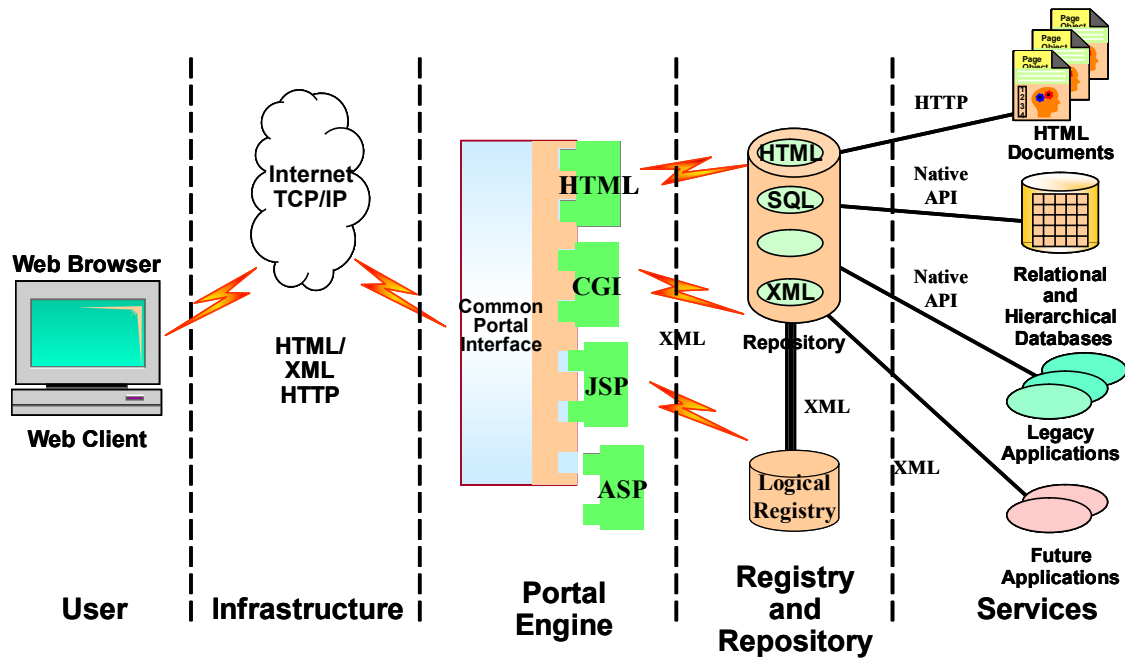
Page Object
Page Object
Page Object
1 2 3 4
HTTP
HTML Documents
Web Browser
Internet TCP/IP
HTML
SQL
Native API
Native API
CGI
Common Portal Interface
XML
XML
Relational and Hierarchical Databases
Repository
HTML/ XML HTTP
JSP
XML
Web Client
Legacy Applications
XML
ASP
Logical Registry
Future Applications
User
Infrastructure
Portal Engine
Registry and Repository
Services